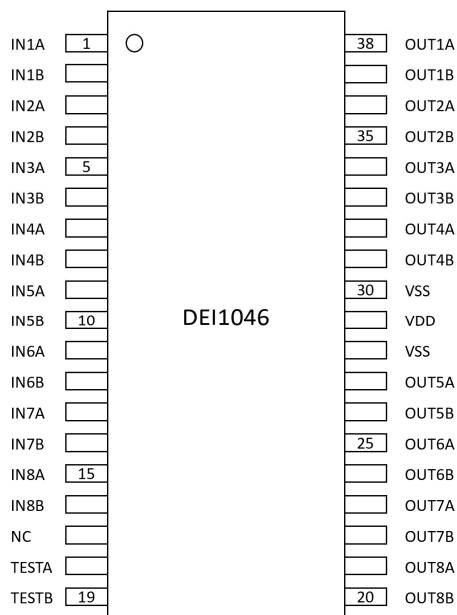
IN1A 1
IN1B
IN2A
IN2B
IN3A 5
IN3B
IN4A
IN4B
IN5A
IN5B 10
IN6A
IN6B
IN7A
IN7B
IN8A 15
IN8B
NC
TESTA
TESTB 19

DEI1046

38 OUT1A
OUT1B
OUT2A
35 OUT2B
OUT3A
OUT3B
OUT4A
OUT4B
30 VSS
VDD
VSS
OUT5A
OUT5B
25 OUT6A
OUT6B
OUT7A
OUT7B
OUT8A
20 OUT8B